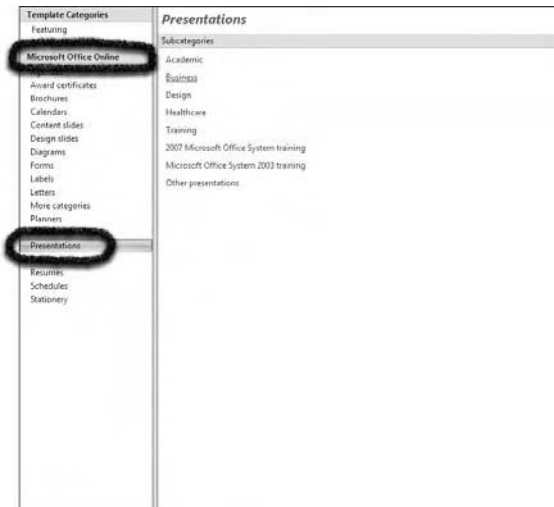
Template Categories
Featuring

Microsoft Office Online

Award certificates
Brochures
Calendars
Content slides
Design slides
Diagrams
Forms
Labels
Letters
More categories
Planners

Presentations

Resumes
Schedules
Stationery

Presentations

Subcategories

Academic
Business
Design
Healthcare
Training
2007 Microsoft Office System training
Microsoft Office System 2003 training
Other presentations